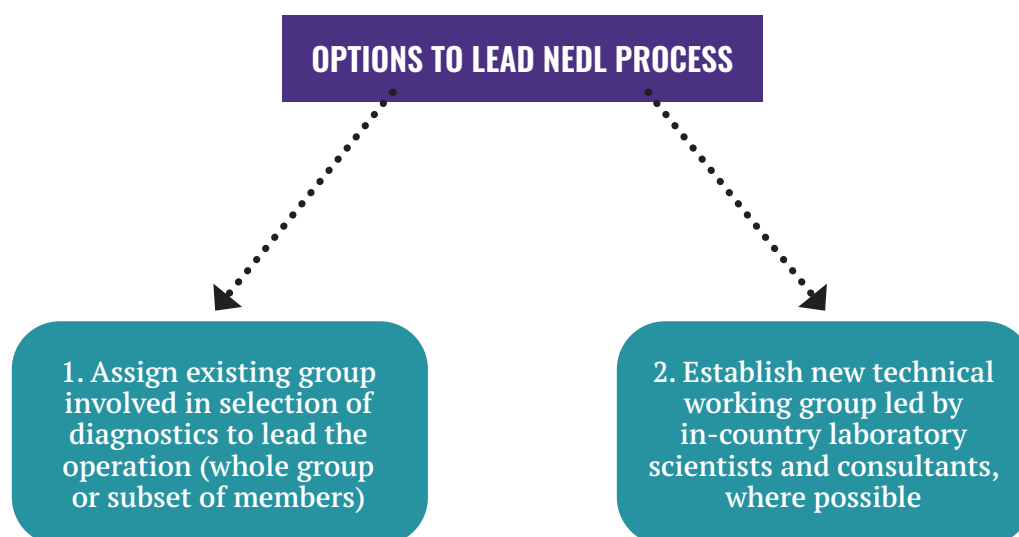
OPTIONS TO LEAD NEDL PROCESS

1. Assign existing group involved in selection of diagnostics to lead the operation (whole group or subset of members)

2. Establish new technical working group led by in-country laboratory scientists and consultants, where possible